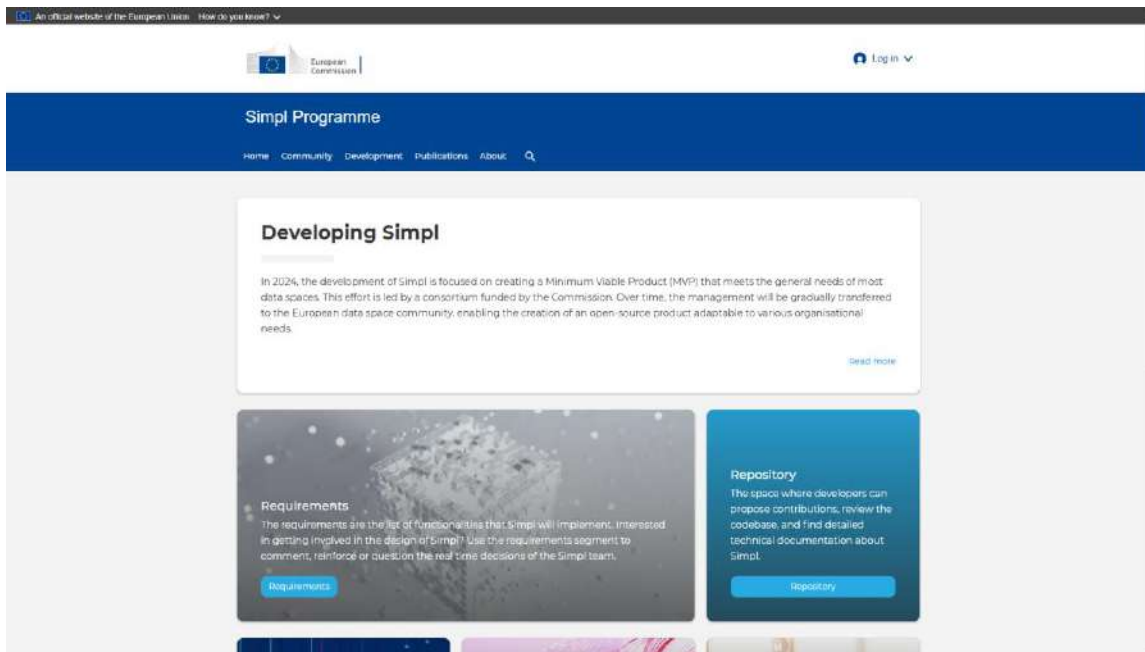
An official website of the European Union How do you know?

European Commission

Log in

Simpl Programme

Home Community Development Publications About

Developing Simpl

In 2024, the development of Simpl is focused on creating a Minimum Viable Product (MVP) that meets the general needs of most data spaces. This effort is led by a consortium funded by the Commission. Over time, the management will be gradually transferred to the European data space community, enabling the creation of an open-source product adaptable to various organisational needs.

Read more

Requirements

The requirements are the list of functionalities that Simpl will implement. Interested in getting involved in the design of Simpl? Use the requirements segment to comment, reinforce or question the real time decisions of the Simpl team.

Requirements

Repository

The space where developers can propose contributions, review the codebase, and find detailed technical documentation about Simpl.

Repository